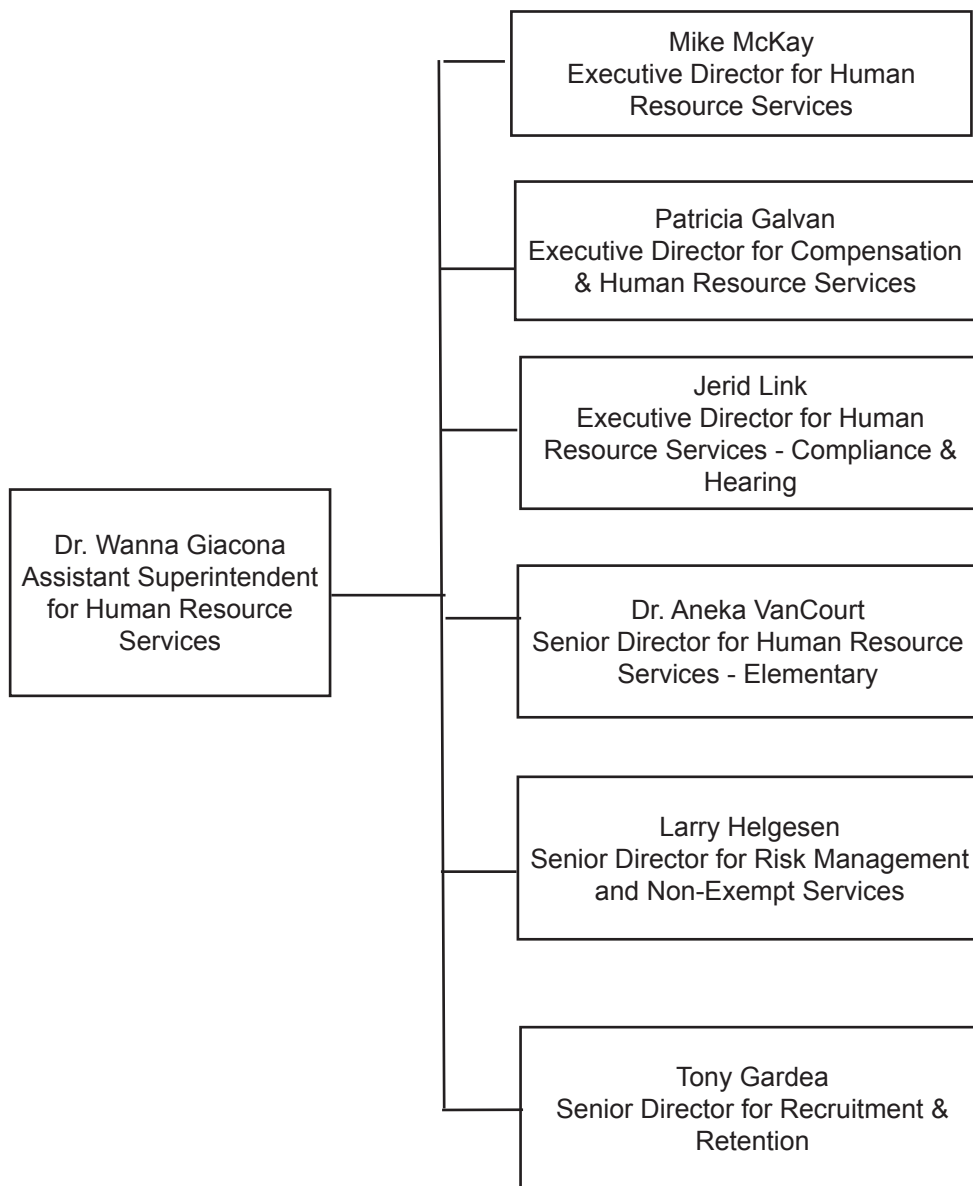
Dr. Wanna Giacona
Assistant Superintendent for Human Resource Services

Mike McKay
Executive Director for Human Resource Services

Patricia Galvan
Executive Director for Compensation & Human Resource Services

Jerid Link
Executive Director for Human Resource Services - Compliance & Hearing

Dr. Aneka VanCourt
Senior Director for Human Resource Services - Elementary

Larry Helgesen
Senior Director for Risk Management and Non-Exempt Services

Tony Gardea
Senior Director for Recruitment & Retention